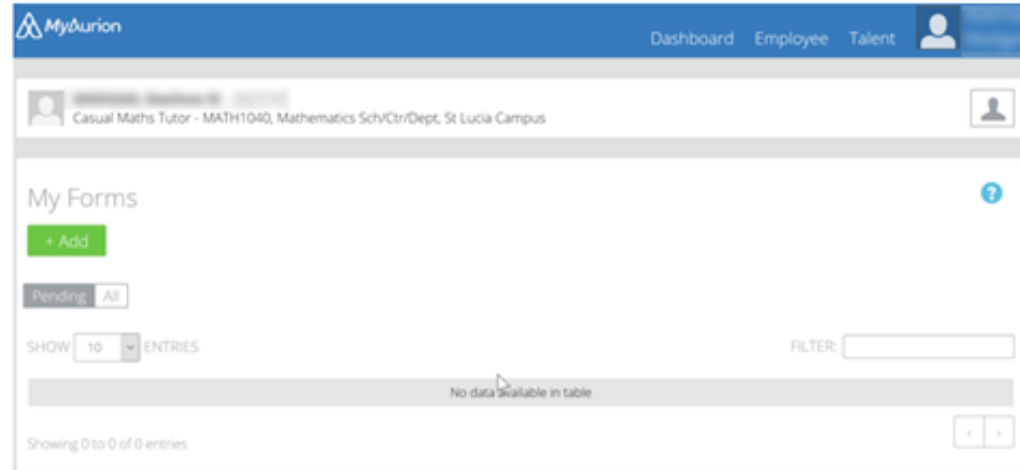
MyAurion

Dashboard Employee Talent

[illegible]

Casual Maths Tutor - MATH1040, Mathematics Sch/Ctr/Dept, St Lucia Campus

My Forms

+ Add

Pending All

SHOW 10 ENTRIES

FILTER:

No data available in table

Showing 0 to 0 of 0 entries

‹ ›